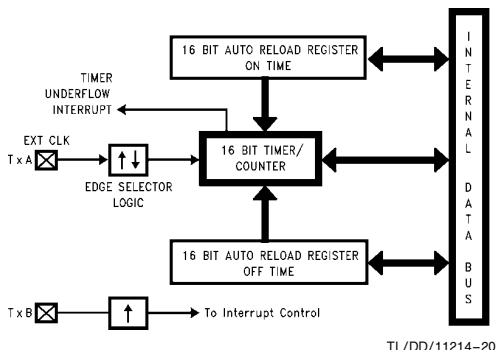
16 BIT AUTO RELOAD REGISTER ON TIME

TIMER UNDERFLOW INTERRUPT

EXT CLK

TxA

EDGE SELECTOR LOGIC

16 BIT TIMER/ COUNTER

16 BIT AUTO RELOAD REGISTER OFF TIME

TxB

To Interrupt Control

INTERNAL DATA BUS

TL/DD/11214–20